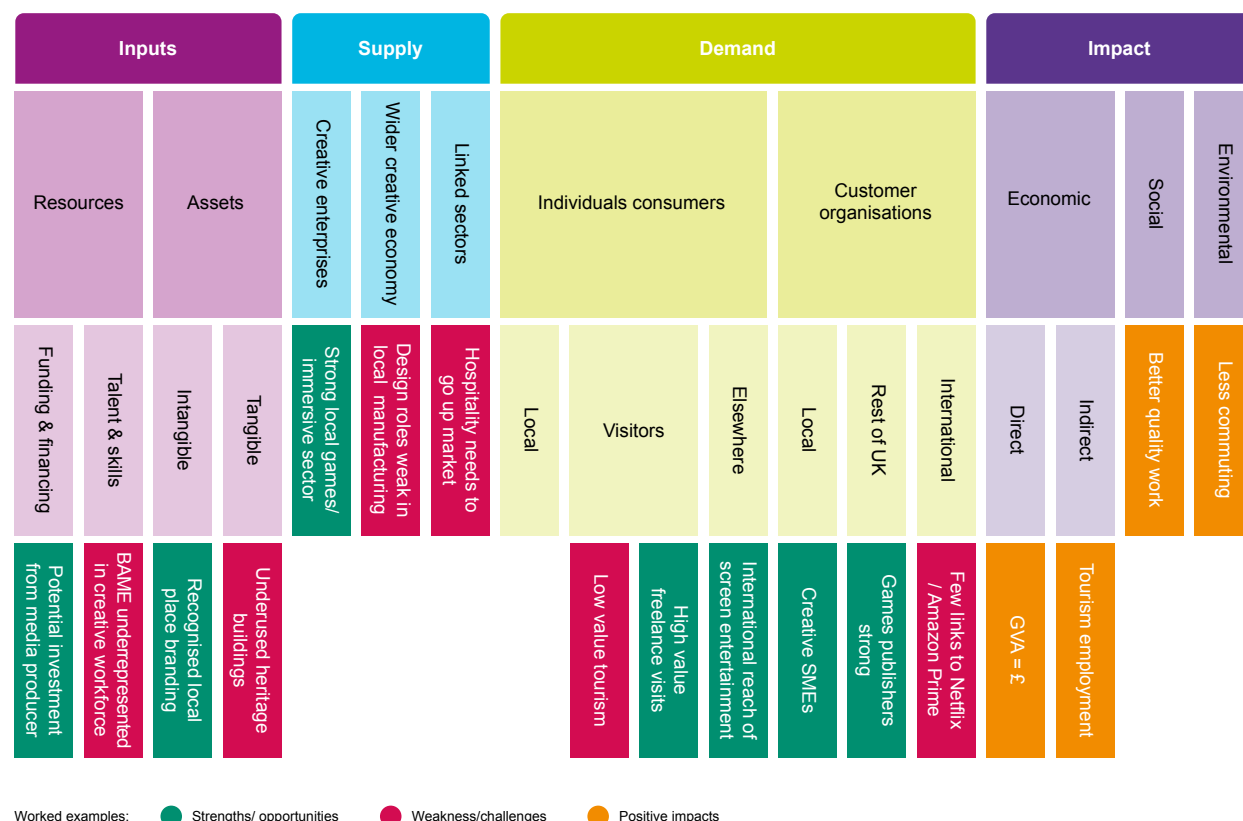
| Inputs | | | | Supply | | | Demand | | | | | | Impact | | |
|---|---|---|---|---|---|---|---|---|---|---|---|---|---|---|---|
| Resources | | Assets | | Creative enterprises | Wider creative economy | Linked sectors | Individuals consumers | | | Customer organisations | | | Economic | Social | Environmental |
| Funding & financing | Talent & skills | Intangible | Tangible | Strong local games/ immersive sector | Design roles weak in local manufacturing | Hospitality needs to go up market | Local | Visitors | Elsewhere | Local | Rest of UK | International | Direct | Indirect | Better quality work | Less commuting |
| Potential investment from media producer | BAME underepresented in creative workforce | Recognised local place branding | Underused heritage buildings | | | | | Low value tourism | High value freelance visits | International reach of screen entertainment | Creative SMEs | Games publishers strong | Few links to Netflix / Amazon Prime | GVA = £ | Tourism employment | |

Worked examples: Strengths/ opportunities Weakness/challenges Positive impacts